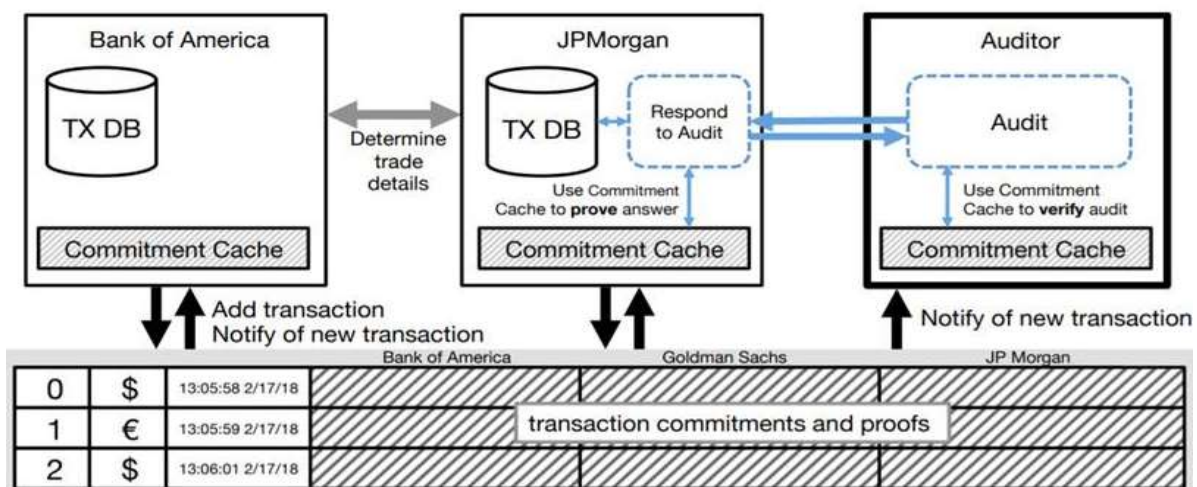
Bank of America

TX DB

Commitment Cache

Determine trade details

JPMorgan

TX DB

Respond to Audit

Use Commitment Cache to **prove** answer

Commitment Cache

Auditor

Audit

Use Commitment Cache to **verify** audit

Commitment Cache

Add transaction
Notify of new transaction

Notify of new transaction

| | | | Bank of America | Goldman Sachs | JP Morgan |
|---|---|---|---|---|---|
| 0 | \$ | 13:05:58 2/17/18 | | | |
| 1 | € | 13:05:59 2/17/18 | | transaction commitments and proofs | |
| 2 | \$ | 13:06:01 2/17/18 | | | |